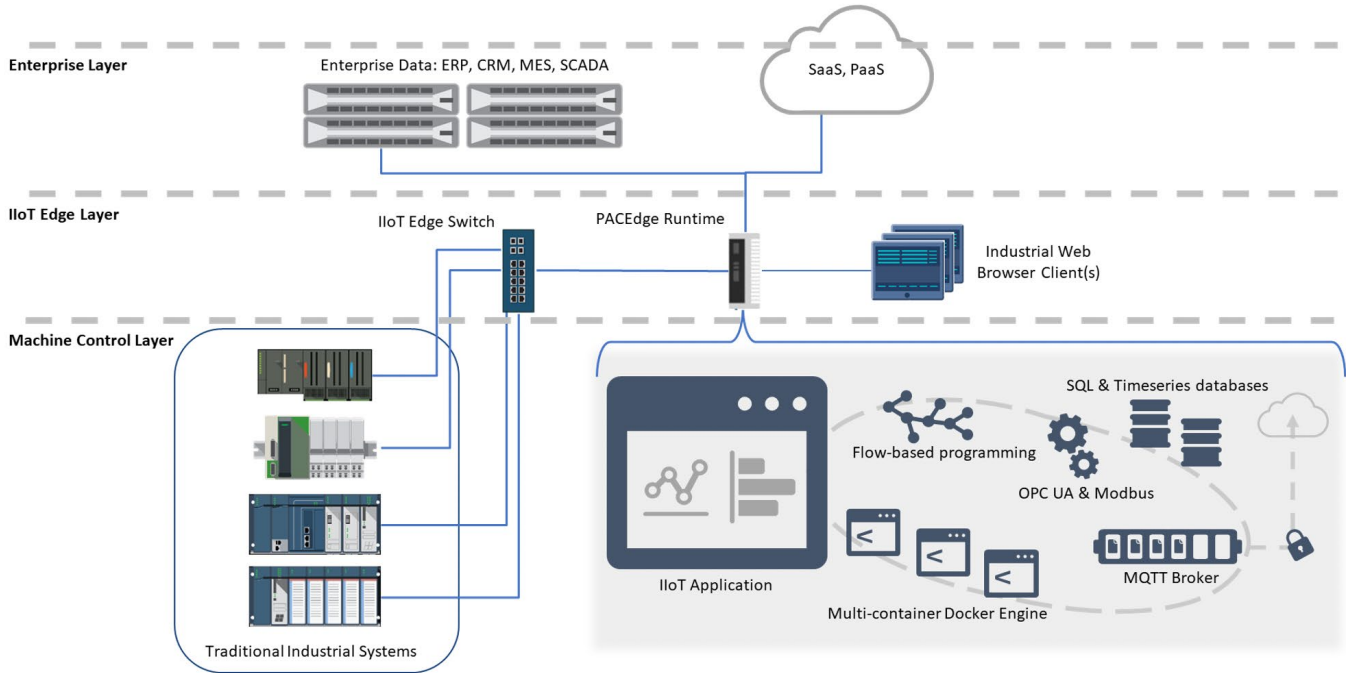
Enterprise Layer

Enterprise Data: ERP, CRM, MES, SCADA

SaaS, PaaS

IIoT Edge Layer

IIoT Edge Switch

PACEdge Runtime

Industrial Web Browser Client(s)

Machine Control Layer

SQL & Timeseries databases

Flow-based programming

OPC UA & Modbus

MQTT Broker

IIoT Application

Multi-container Docker Engine

Traditional Industrial Systems